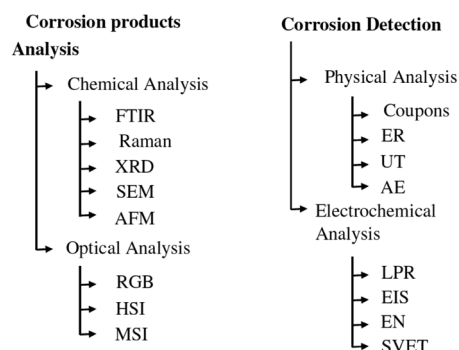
Corrosion products Analysis

Chemical Analysis

FTIR

Raman

XRD

SEM

AFM

Optical Analysis

RGB

HSI

MSI

Corrosion Detection

Physical Analysis

Coupons

ER

UT

AE

Electrochemical Analysis

LPR

EIS

EN

SVET